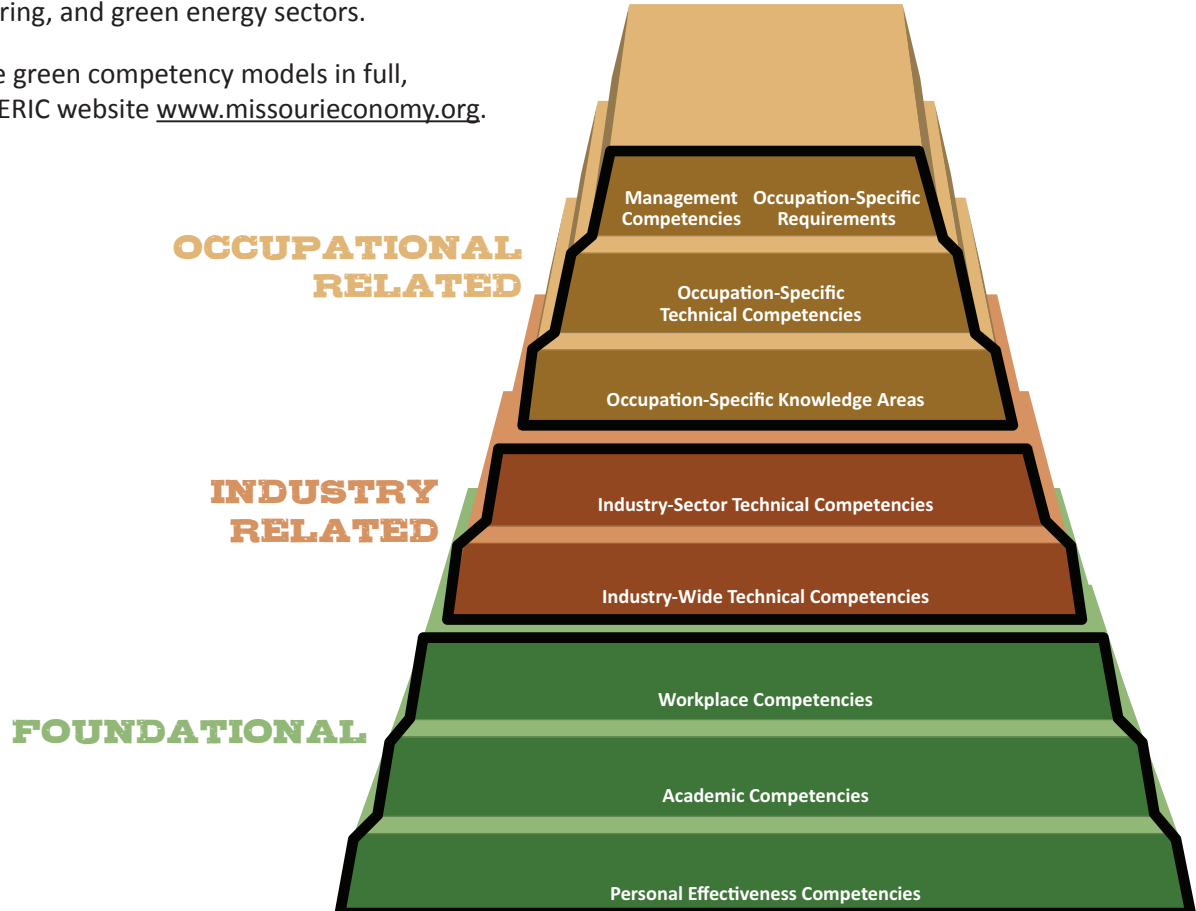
ring, and green energy sectors.

e green competency models in full, ERIC website www.missourieconomy.org.

OCCUPATIONAL RELATED

Management Competencies

Occupation-Specific Requirements

Occupation-Specific Technical Competencies

Occupation-Specific Knowledge Areas

INDUSTRY RELATED

Industry-Sector Technical Competencies

Industry-Wide Technical Competencies

FOUNDATIONAL

Workplace Competencies

Academic Competencies

Personal Effectiveness Competencies